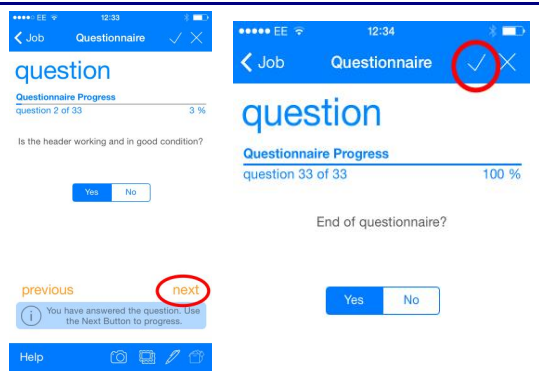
●●●●○ EE 12:33
Job Questionnaire ✓ ✕
question
Questionnaire Progress
question 2 of 33 3 %
Is the header working and in good condition?
Yes No
previous next
You have answered the question. Use the Next Button to progress.
Help

●●●●○ EE 12:34
Job Questionnaire ✓ ✕
question
Questionnaire Progress
question 33 of 33 100 %
End of questionnaire?
Yes No